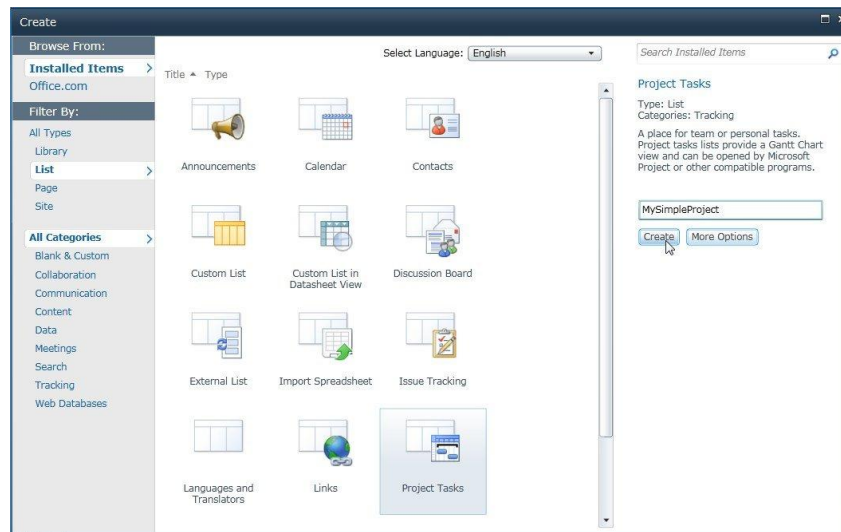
Create

Browse From:
Installed Items
Office.com
Filter By:
All Types
Library
List
Page
Site
All Categories
Blank & Custom
Collaboration
Communication
Content
Data
Meetings
Search
Tracking
Web Databases

Select Language: English

Title ▲ Type

Announcements
Calendar
Contacts
Custom List
Custom List in Datasheet View
Discussion Board
External List
Import Spreadsheet
Issue Tracking
Languages and Translators
Links
Project Tasks

Search Installed Items

Project Tasks

Type: List
Categories: Tracking

A place for team or personal tasks. Project tasks lists provide a Gantt Chart view and can be opened by Microsoft Project or other compatible programs.

MySimpleProject

Create
More Options